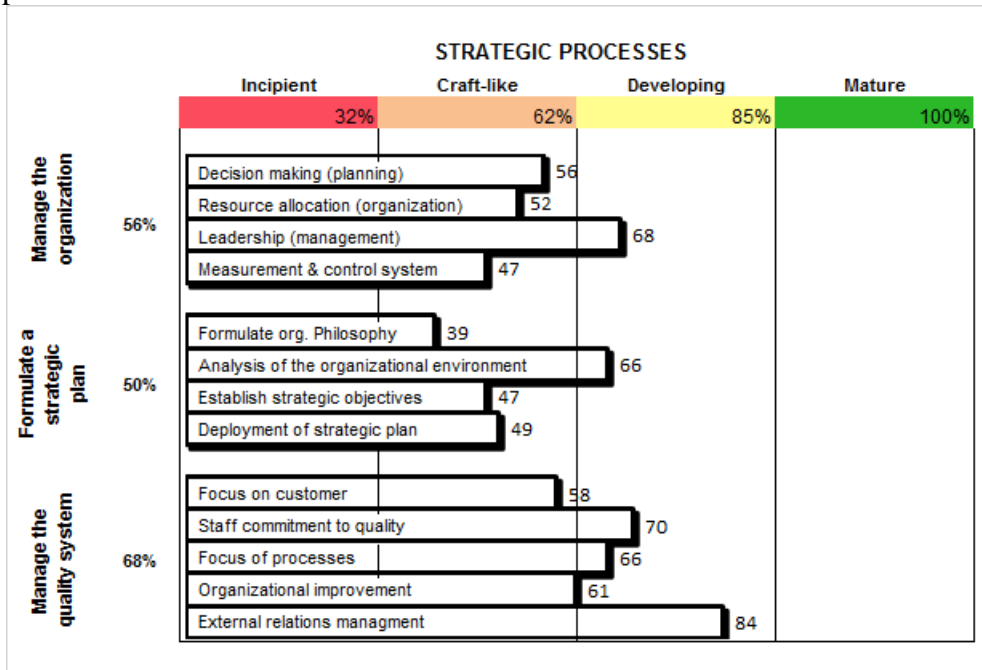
STRATEGIC PROCESSES

| Incipient | Craft-like | Developing | Mature |
|---|---|---|---|
| 32% | 62% | 85% | 100% |

Manage the organization
56%
Decision making (planning) 56
Resource allocation (organization) 52
Leadership (management) 68
Measurement & control system 47

Formulate a strategic plan
50%
Formulate org. Philosophy 39
Analysis of the organizational environment 66
Establish strategic objectives 47
Deployment of strategic plan 49

Manage the quality system
68%
Focus on customer 58
Staff commitment to quality 70
Focus of processes 66
Organizational improvement 61
External relations managment 84